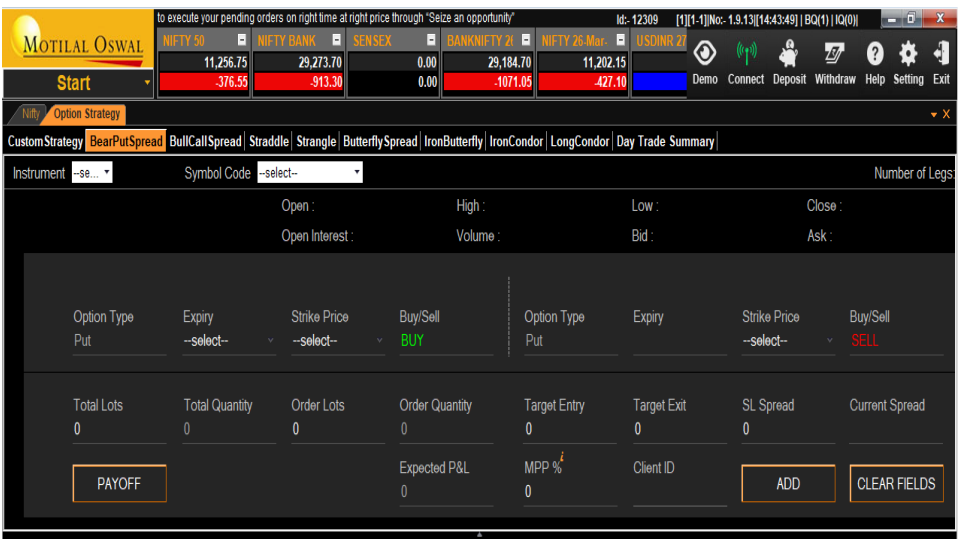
MOTILAL OSWAL

Start

to execute your pending orders on right time at right price through "Seize an opportunity"

Id:- 12309 [1][1-1]|No:- 1.9.13|[14:43:49] | BQ(1) | IQ(0)|

| NIFTY 50 | NIFTY BANK | SENSEX | BANKNIFTY 2( | NIFTY 26-Mar- | USDINR 27 |
|---|---|---|---|---|---|
| 11,256.75 | 29,273.70 | 0.00 | 29,184.70 | 11,202.15 | |
| -376.55 | -913.30 | 0.00 | -1071.05 | -427.10 | |

Demo Connect Deposit Withdraw Help Setting Exit

Nifty Option Strategy

CustomStrategy BearPutSpread BullCallSpread Straddle Strangle ButterflySpread IronButterfly IronCondor LongCondor Day Trade Summary

Instrument --se... Symbol Code --select-- Number of Legs:

Open : High : Low : Close :
Open Interest : Volume : Bid : Ask :

Option Type
Put

Expiry
--select--

Strike Price
--select--

Buy/Sell
BUY

Option Type
Put

Expiry

Strike Price
--select--

Buy/Sell
SELL

Total Lots
0

Total Quantity
0

Order Lots
0

Order Quantity
0

Target Entry
0

Target Exit
0

SL Spread
0

Current Spread

PAYOFF

Expected P&L
0

MPP % i
0

Client ID

ADD

CLEAR FIELDS